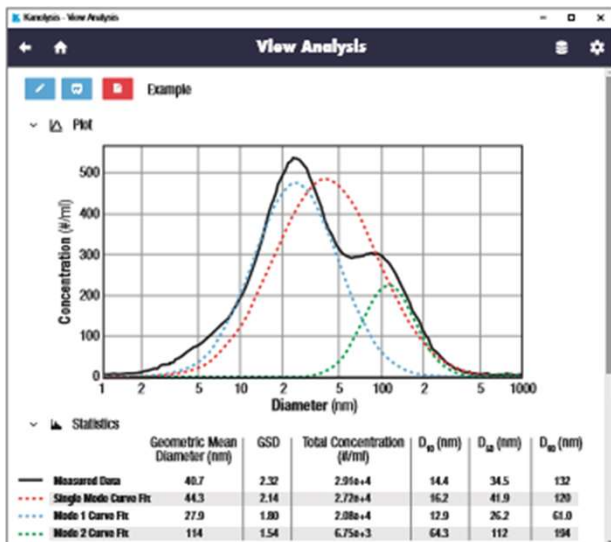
Kanalysis - View Analysis

View Analysis

Example

Plot

Concentration (#/ml)

500
400
300
200
100
0

1 2 5 10 2 5 100 2 5 1000

Diameter (nm)

Statistics

| | Geometric Mean Diameter (nm) | GSD | Total Concentration (#/ml) | $D_{10}$ (nm) | $D_{50}$ (nm) | $D_{90}$ (nm) |
|---|---|---|---|---|---|---|
| Measured Data | 40.7 | 2.32 | 2.91e+4 | 14.4 | 34.5 | 132 |
| Single Mode Curve Fit | 44.3 | 2.14 | 2.72e+4 | 16.2 | 41.9 | 120 |
| Mode 1 Curve Fit | 27.9 | 1.80 | 2.08e+4 | 12.9 | 26.2 | 61.0 |
| Mode 2 Curve Fit | 114 | 1.54 | 6.75e+3 | 64.3 | 112 | 194 |